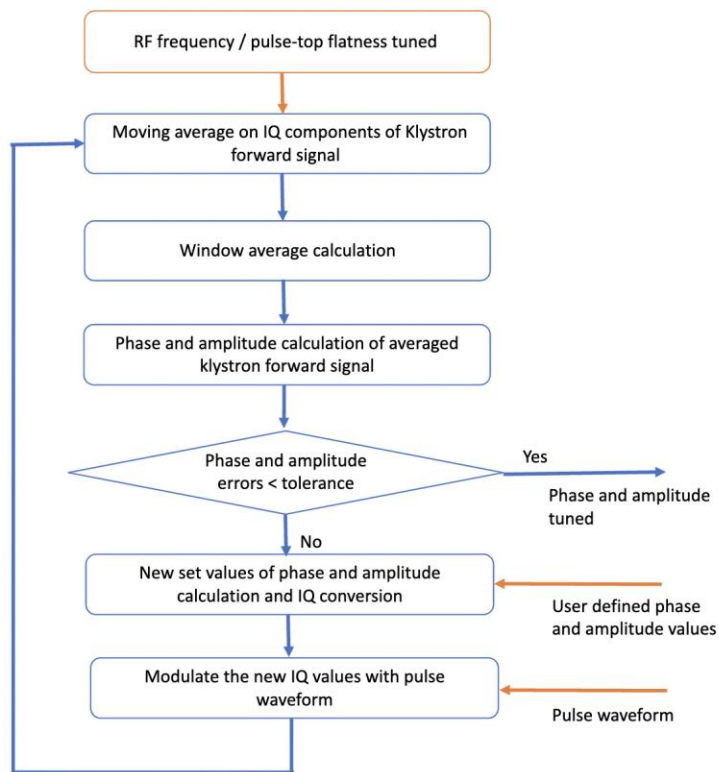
RF frequency / pulse-top flatness tuned

Moving average on IQ components of Klystron forward signal

Window average calculation

Phase and amplitude calculation of averaged klystron forward signal

Phase and amplitude errors < tolerance

Yes

Phase and amplitude tuned

No

New set values of phase and amplitude calculation and IQ conversion

User defined phase and amplitude values

Modulate the new IQ values with pulse waveform

Pulse waveform